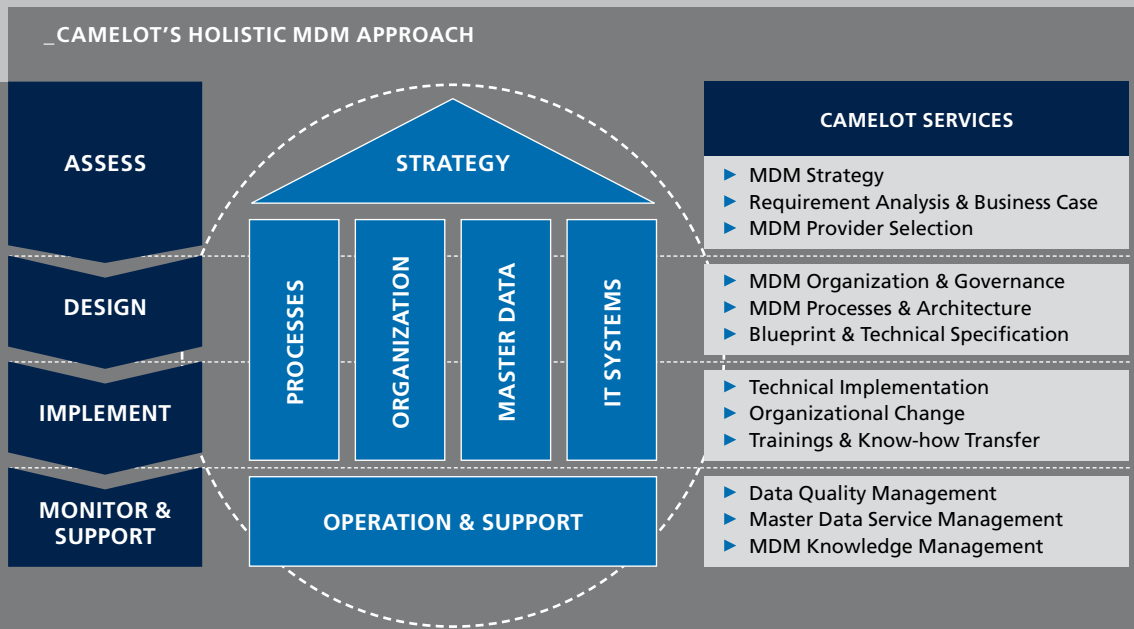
_CAMELOT'S HOLISTIC MDM APPROACH

ASSESS

DESIGN

IMPLEMENT

MONITOR & SUPPORT

STRATEGY

PROCESSES

ORGANIZATION

MASTER DATA

IT SYSTEMS

OPERATION & SUPPORT

CAMELOT SERVICES

► MDM Strategy
► Requirement Analysis & Business Case
► MDM Provider Selection

► MDM Organization & Governance
► MDM Processes & Architecture
► Blueprint & Technical Specification

► Technical Implementation
► Organizational Change
► Trainings & Know-how Transfer

► Data Quality Management
► Master Data Service Management
► MDM Knowledge Management